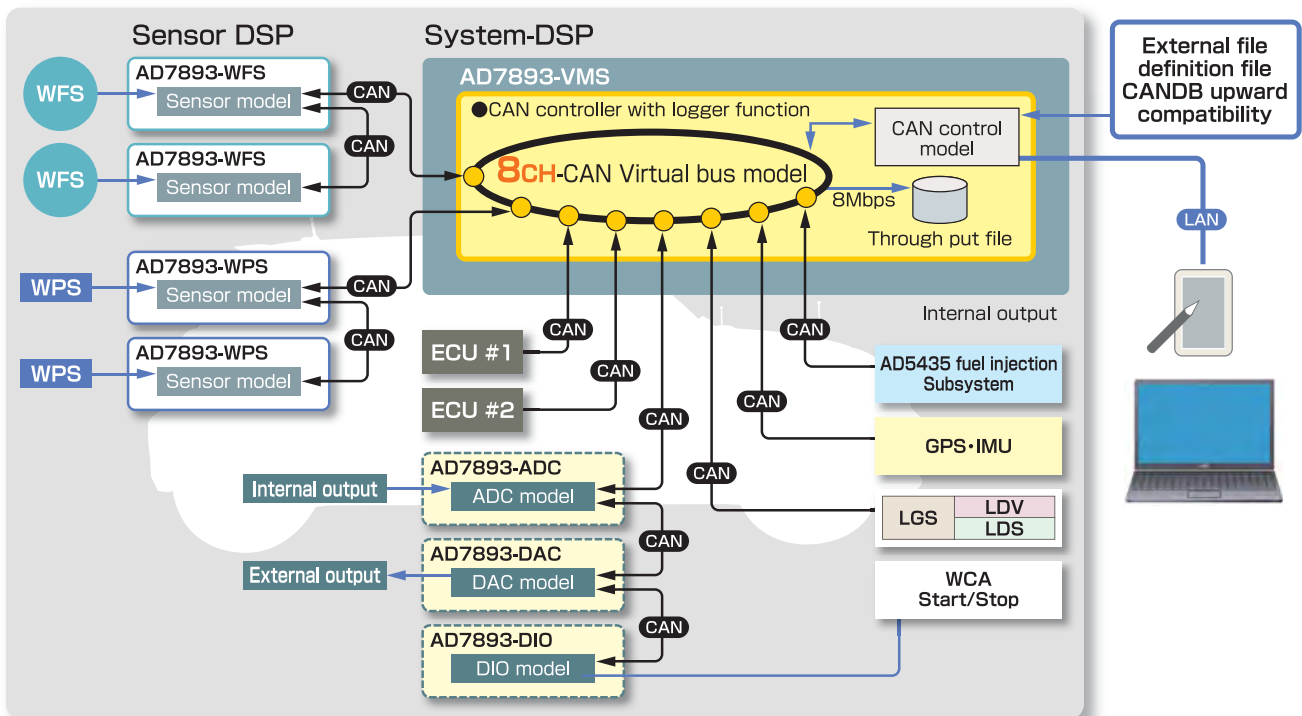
Sensor DSP

System-DSP

External file definition file CANDB upward compatibility

WFS

AD7893-WFS
Sensor model

CAN

CAN

WFS

AD7893-WFS
Sensor model

AD7893-VMS

●CAN controller with logger function

CAN control model

8CH-CAN Virtual bus model

8Mbps

Through put file

LAN

WPS

AD7893-WPS
Sensor model

CAN

CAN

WPS

AD7893-WPS
Sensor model

Internal output

CAN

CAN

ECU #1

CAN

ECU #2

AD5435 fuel injection Subsystem

CAN

CAN

GPS・IMU

CAN

CAN

AD7893-ADC

Internal output

ADC model

LGS

LDV

LDS

CAN

AD7893-DAC

External output

DAC model

WCA Start/Stop

CAN

AD7893-DIO

DIO model